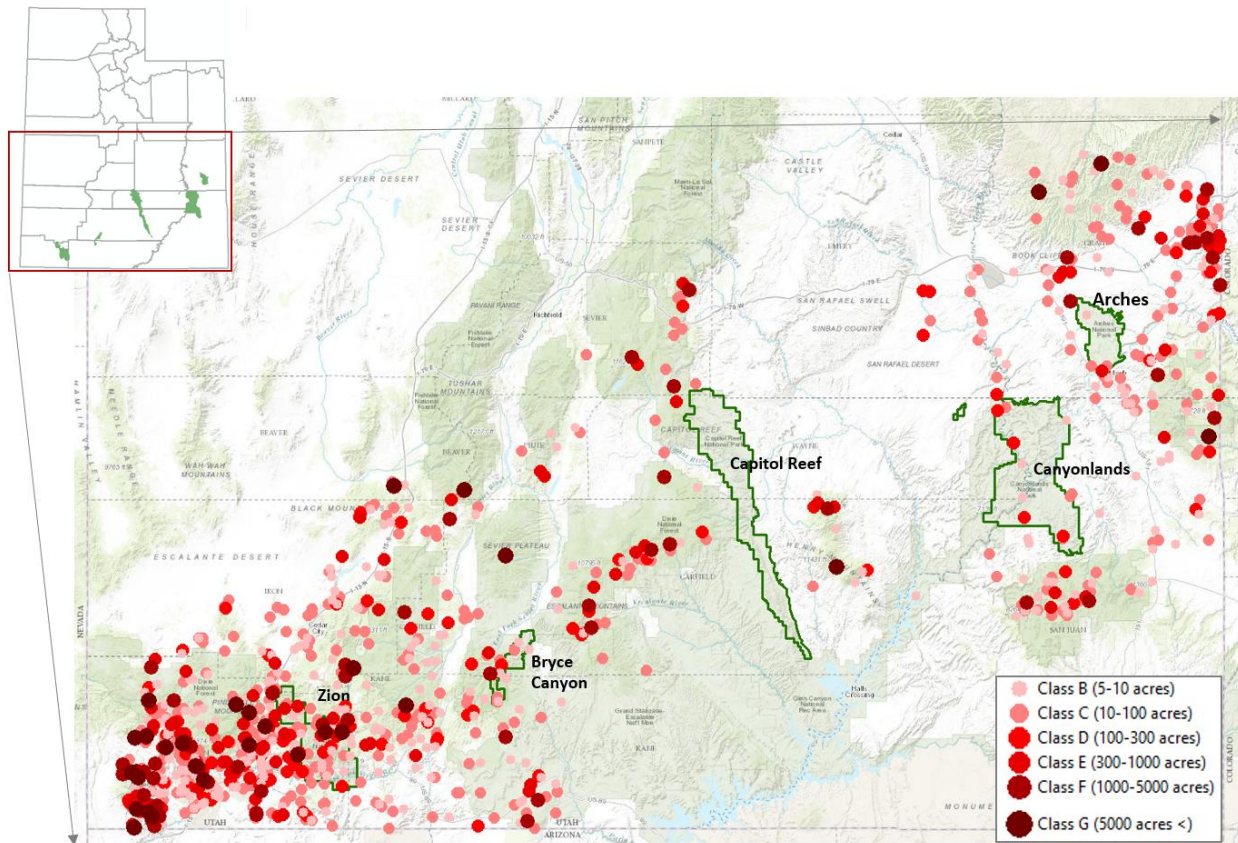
Arches

Capitol Reef

Canyonlands

Bryce Canyon

Zion

Class B (5-10 acres)
Class C (10-100 acres)
Class D (100-300 acres)
Class E (300-1000 acres)
Class F (1000-5000 acres)
Class G (5000 acres <)

SEVIER DESERT

SAN PITCH MOUNTAINS

CASTLE VALLEY

SAN RAFAEL SWELL

SINBAD COUNTRY

SAN RAFAEL DESERT

BOOK CLIFFS

PAVANT RANGE

Richfield

SEVIER

TUSHAR MOUNTAINS

BEAVER

WAH WAH MOUNTAINS

BLACK MOUNTAINS

ESCALANTE DESERT

SEVIER PLATEAU

CAPITOL REEF

WAYNE

HENRY MOUNTAINS

EMERY

IRON

Cedar City

KANE

GARFIELD

SAN JUAN

NEVADA

UTAH

ARIZONA

COLORADO

HAMLIN VALLEY

NEEDLE RANGE